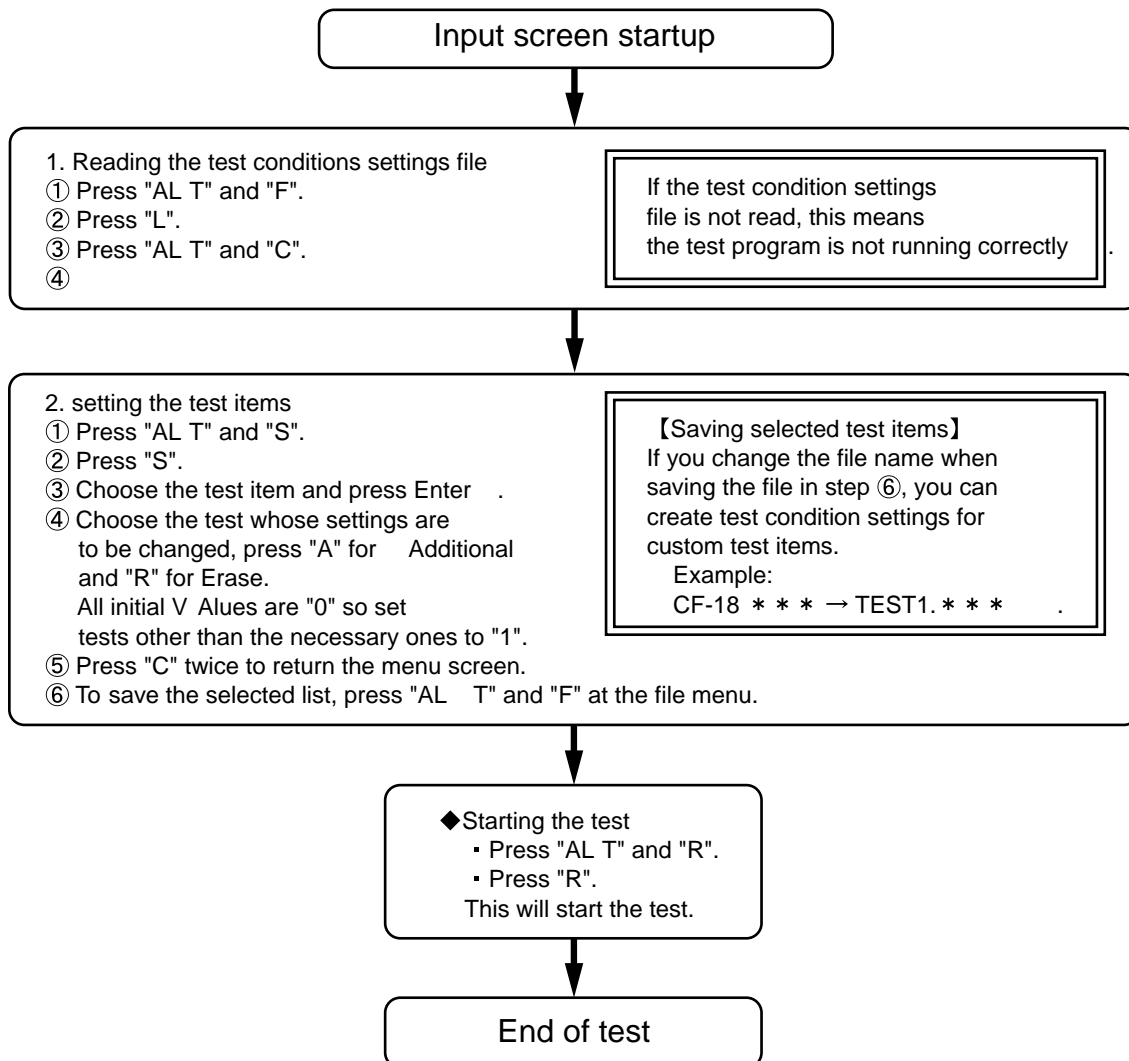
Input screen startup

1. Reading the test conditions settings file
① Press "AL T" and "F".
② Press "L".
③ Press "AL T" and "C".
④

If the test condition settings file is not read, this means the test program is not running correctly .

2. setting the test items
① Press "AL T" and "S".
② Press "S".
③ Choose the test item and press Enter .
④ Choose the test whose settings are to be changed, press "A" for Additional and "R" for Erase.
All initial V Alues are "0" so set tests other than the necessary ones to "1".
⑤ Press "C" twice to return the menu screen.
⑥ To save the selected list, press "AL T" and "F" at the file menu.

【Saving selected test items】
If you change the file name when saving the file in step ⑥, you can create test condition settings for custom test items.
Example:
CF-18 ＊＊＊ → TEST1.＊＊＊ .

◆Starting the test
・Press "AL T" and "R".
・Press "R".
This will start the test.

End of test